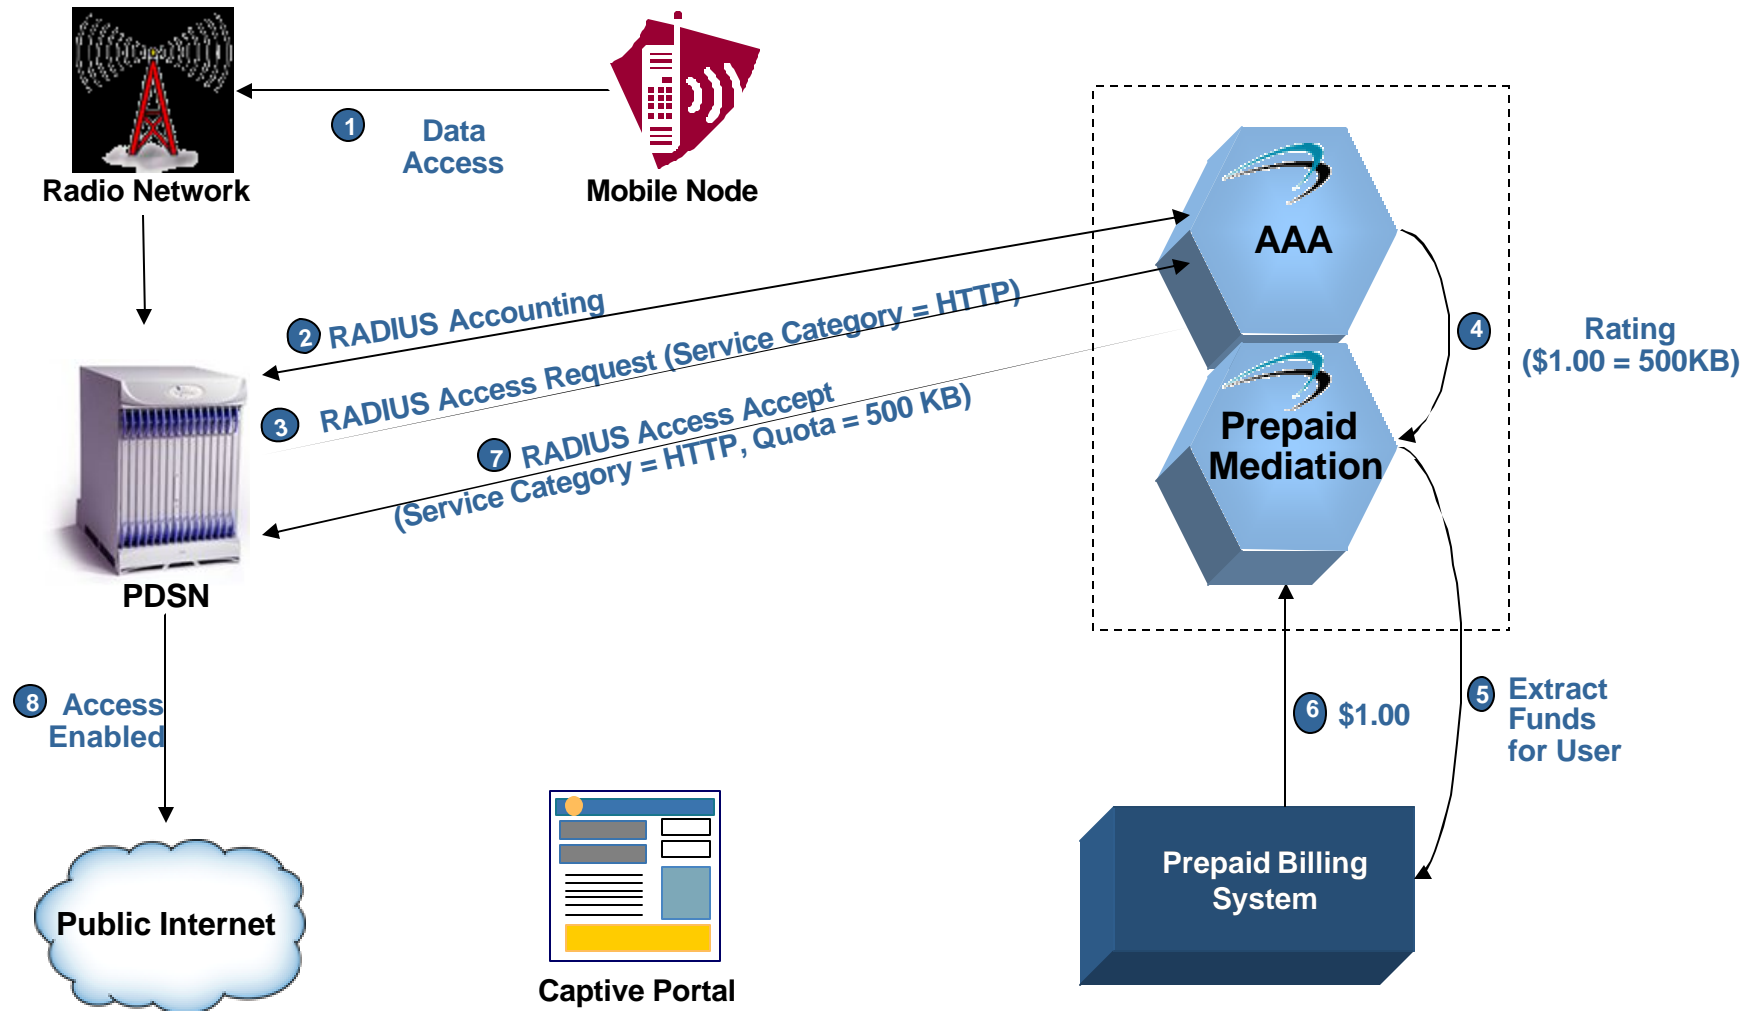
Radio Network

1 Data Access

Mobile Node

AAA

Prepaid Mediation

2 RADIUS Accounting

3 RADIUS Access Request (Service Category = HTTP)

7 RADIUS Access Accept (Service Category = HTTP, Quota = 500 KB)

4 Rating ($1.00 = 500KB)

PDSN

8 Access Enabled

Public Internet

Captive Portal

6 $1.00

5 Extract Funds for User

Prepaid Billing System